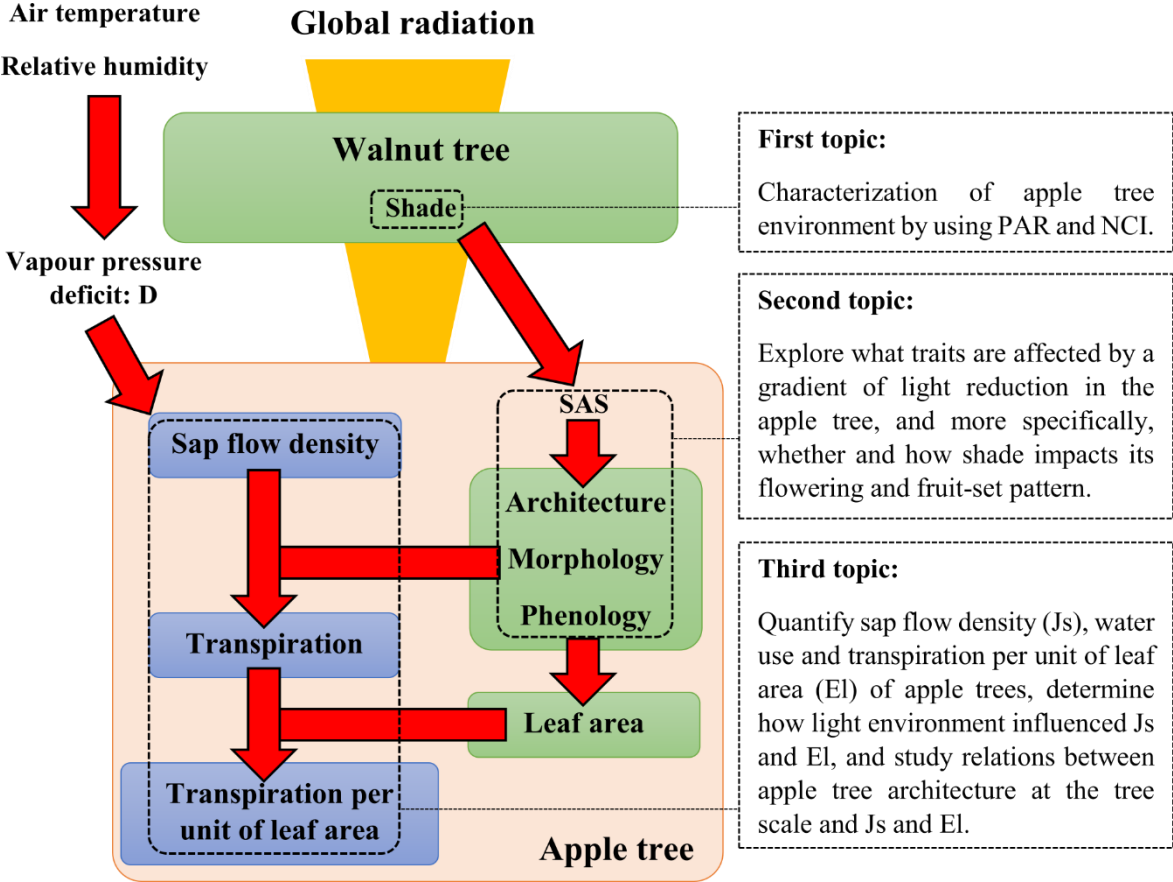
Air temperature

Relative humidity

Global radiation

Walnut tree

Shade

Vapour pressure deficit: D

First topic:

Characterization of apple tree environment by using PAR and NCI.

Second topic:

Explore what traits are affected by a gradient of light reduction in the apple tree, and more specifically, whether and how shade impacts its flowering and fruit-set pattern.

SAS

Sap flow density

Architecture

Morphology

Phenology

Third topic:

Quantify sap flow density (Js), water use and transpiration per unit of leaf area (El) of apple trees, determine how light environment influenced Js and El, and study relations between apple tree architecture at the tree scale and Js and El.

Transpiration

Leaf area

Transpiration per unit of leaf area

Apple tree